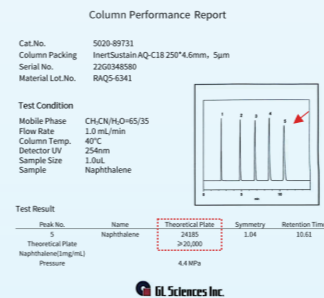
Column Performance Report

Cat.No. 5020-89731
Column Packing InertSustain AQ-C18 250*4.6mm, 5μm
Serial No. 22G0348580
Material Lot.No. RAQ5-6341

Test Condition

Mobile Phase $CH_3CN/H_2O=65/35$
Flow Rate 1.0 mL/min
Column Temp. 40°C
Detector UV 254nm
Sample Size 1.0uL
Sample Naphthalene

1 2 3 4 5

Test Result

| Peak No. | Name | Theoretical Plate | Symmetry | Retention Time |
|---|---|---|---|---|
| 5 | Naphthalene | 24185 | 1.04 | 10.61 |
| Theoretical Plate Naphthalene(1mg/mL) | | >20,000 | | |
| Pressure | | 4.4 MPa | | |

GL Sciences Inc.